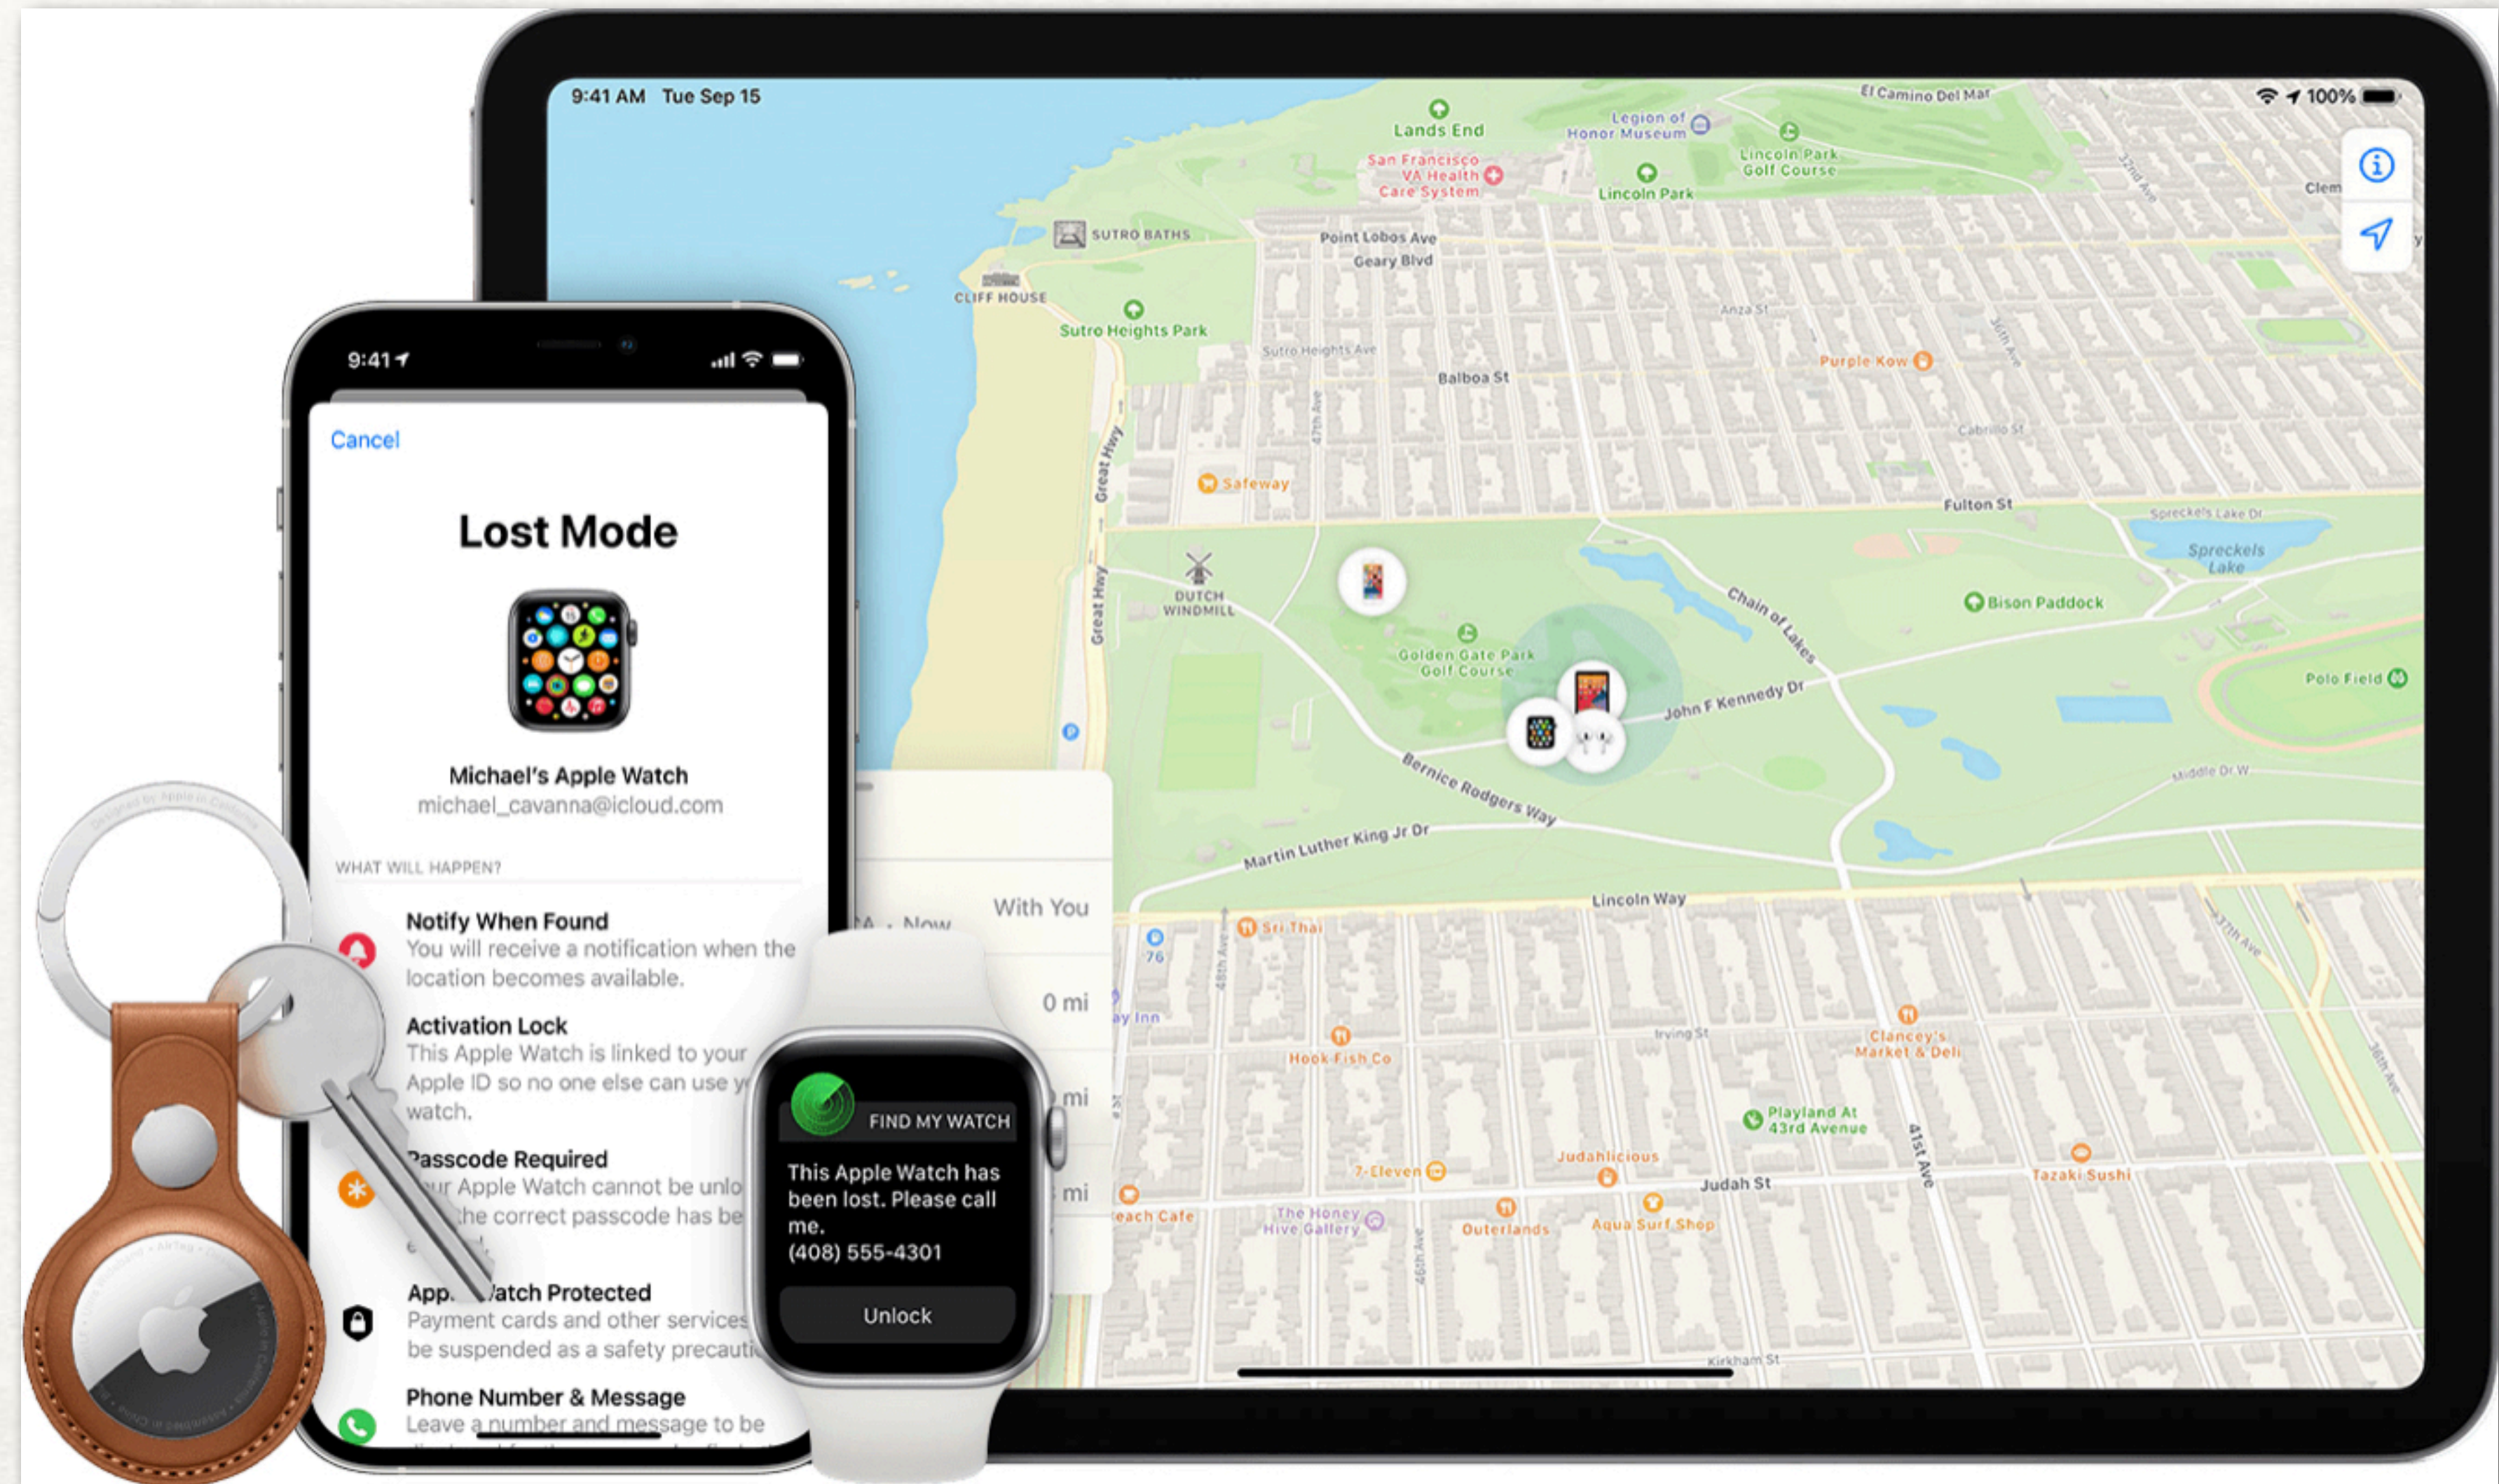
9:41 AM Tue Sep 15

100%

Lands End
Legion of Honor Museum
El Camino Del Mar
San Francisco VA Health Care System
Lincoln Park Golf Course
Lincoln Park
SUTRO BATHS
Point Lobos Ave
Geary Blvd
CLIFF HOUSE
Sutro Heights Park
Sutro Heights Ave
Anza St
Purple Kow
Balboa St
Cabrillo St
Safeway
Great Hwy
Fulton St
Spreckels Lake Dr
Spreckels Lake
DUTCH WINDMILL
Chain of Lakes
Bison Paddock
Golden Gate Park Golf Course
John F Kennedy Dr
Polo Field
Bernice Rodgers Way
Middle Dr W
Martin Luther King Jr Dr
Lincoln Way
Sri Thai
Irving St
Hook Fish Co
Clancey's Market & Deli
Playland At 43rd Avenue
41st Ave
7-Eleven
Judahlicious
Judah St
Tazaki Sushi
The Honey Hive Gallery
Outerlands
Aqua Surf Shop
Kirkham St

With You
0 mi
mi
mi

9:41

Cancel

Lost Mode

Michael's Apple Watch
michael_cavanna@icloud.com

WHAT WILL HAPPEN?

Notify When Found
You will receive a notification when the location becomes available.

Activation Lock
This Apple Watch is linked to your Apple ID so no one else can use y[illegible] watch.

Passcode Required
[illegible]ur Apple Watch cannot be unlo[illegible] the correct passcode has be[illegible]

App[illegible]atch Protected
Payment cards and other service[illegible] be suspended as a safety precauti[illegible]

Phone Number & Message
Leave a number and message to be

FIND MY WATCH
This Apple Watch has been lost. Please call me.
(408) 555-4301
Unlock